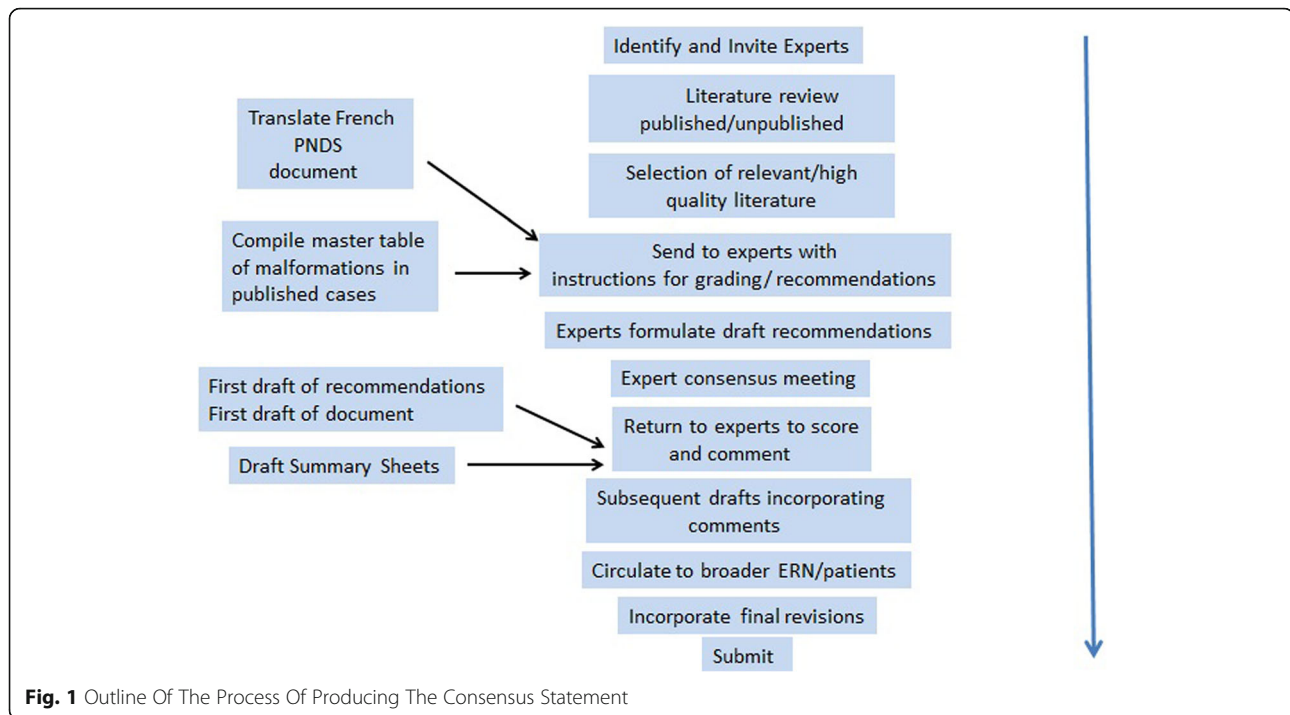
Identify and Invite Experts

Literature review published/unpublished

Translate French PNDS document

Selection of relevant/high quality literature

Compile master table of malformations in published cases

Send to experts with instructions for grading/ recommendations

Experts formulate draft recommendations

Expert consensus meeting

First draft of recommendations
First draft of document

Return to experts to score and comment

Draft Summary Sheets

Subsequent drafts incorporating comments

Circulate to broader ERN/patients

Incorporate final revisions

Submit

**Fig. 1** Outline Of The Process Of Producing The Consensus Statement